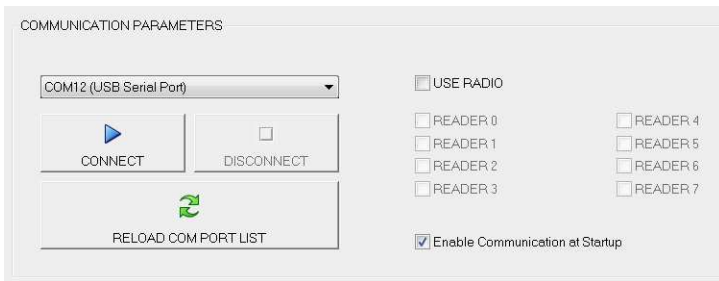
COMMUNICATION PARAMETERS

COM12 (USB Serial Port)

CONNECT

DISCONNECT

RELOAD COM PORT LIST

USE RADIO

READER 0
READER 1
READER 2
READER 3

READER 4
READER 5
READER 6
READER 7

Enable Communication at Startup